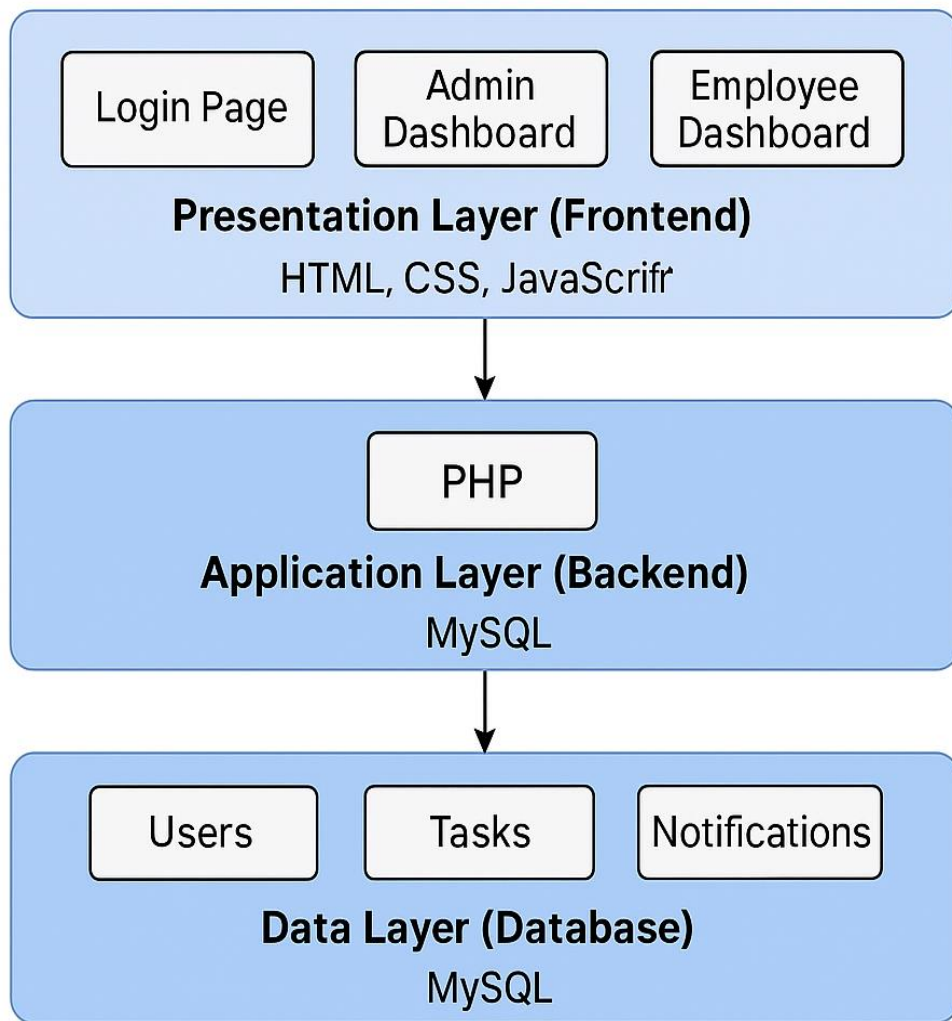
Login Page

Admin Dashboard

Employee Dashboard

Presentation Layer (Frontend)

HTML, CSS, JavaScrifr

PHP

Application Layer (Backend)

MySQL

Users

Tasks

Notifications

Data Layer (Database)

MySQL